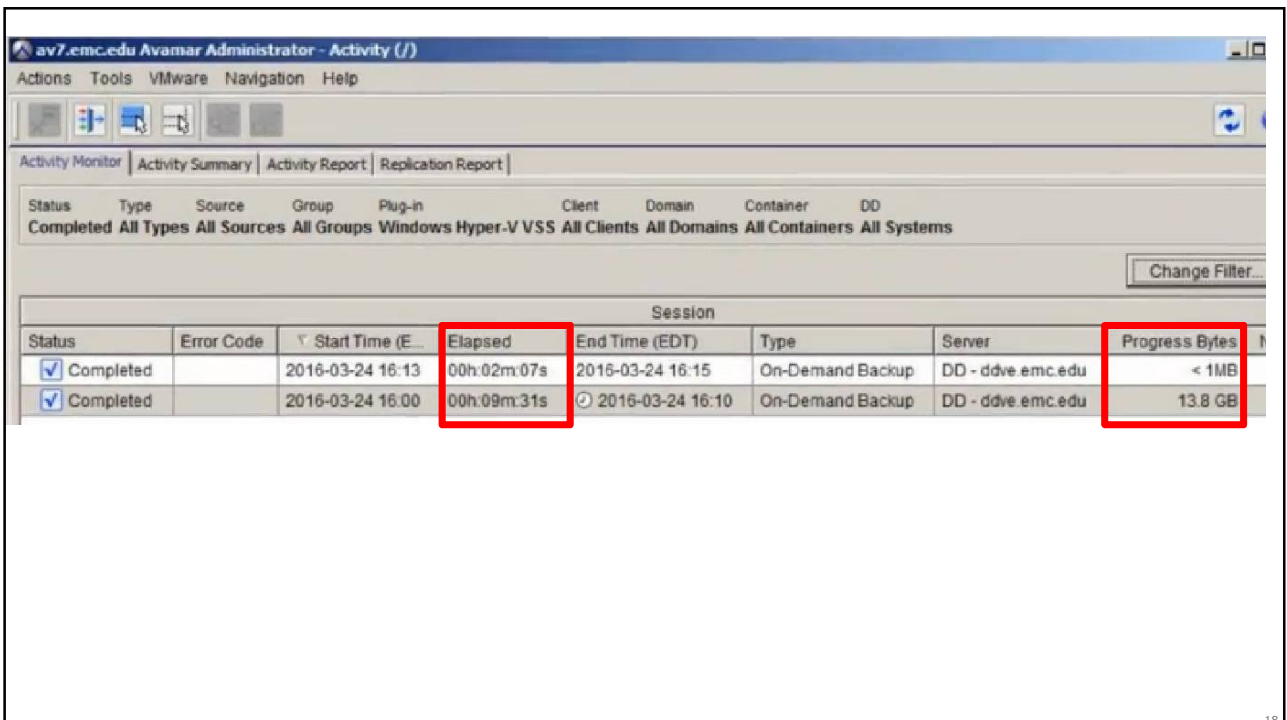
av7.emc.edu Avamar Administrator - Activity (/)

Actions Tools VMware Navigation Help

Activity Monitor | Activity Summary | Activity Report | Replication Report

Status Completed
Type All Types
Source All Sources
Group All Groups
Plug-in Windows Hyper-V VSS
Client All Clients
Domain All Domains
Container All Containers
DD All Systems

Change Filter...

Session

| Status | Error Code | Start Time (E... | Elapsed | End Time (EDT) | Type | Server | Progress Bytes |
|---|---|---|---|---|---|---|---|
| Completed | | 2016-03-24 16:13 | 00h:02m:07s | 2016-03-24 16:15 | On-Demand Backup | DD - ddve.emc.edu | < 1MB |
| Completed | | 2016-03-24 16:00 | 00h:09m:31s | 2016-03-24 16:10 | On-Demand Backup | DD - ddve.emc.edu | 13.8 GB |

18